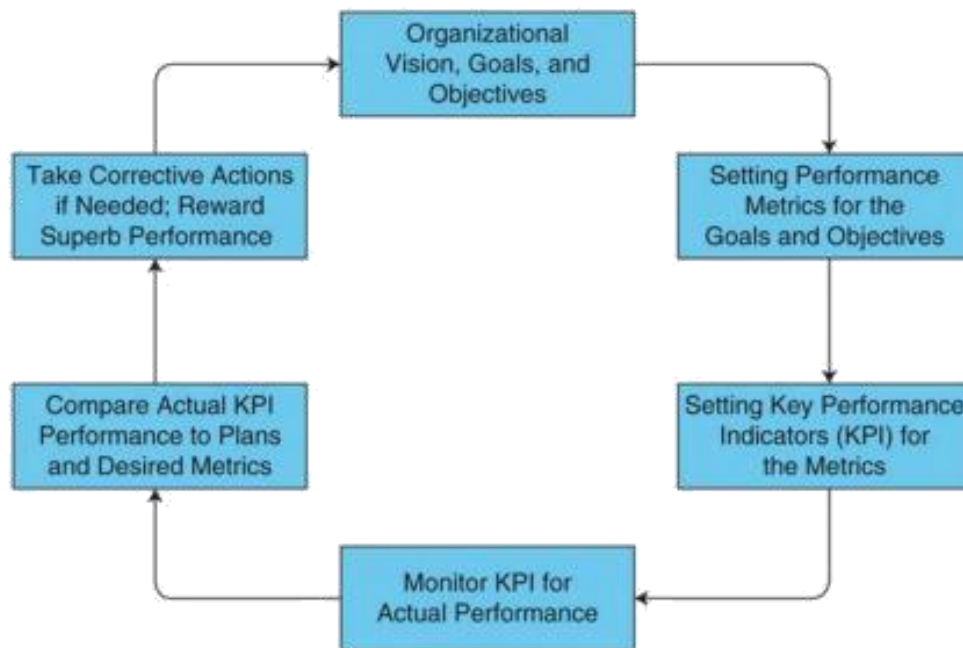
Organizational Vision, Goals, and Objectives

Setting Performance Metrics for the Goals and Objectives

Setting Key Performance Indicators (KPI) for the Metrics

Monitor KPI for Actual Performance

Compare Actual KPI Performance to Plans and Desired Metrics

Take Corrective Actions if Needed; Reward Superb Performance